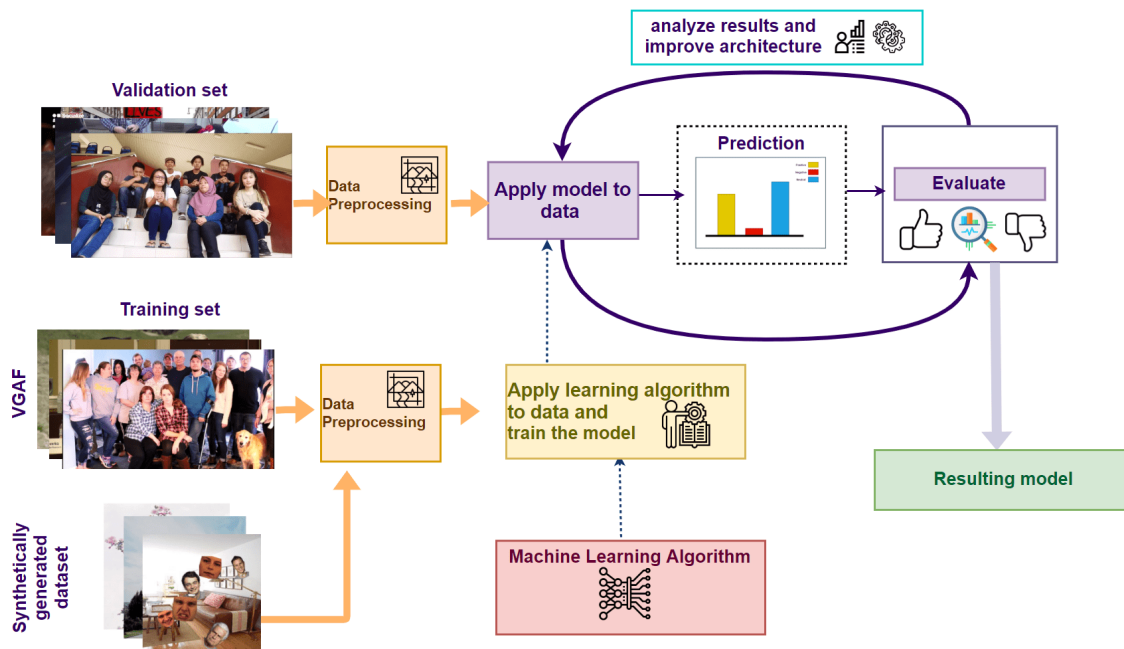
analyze results and improve architecture

Validation set

Data Preprocessing

Apply model to data

Prediction

Positive
Negative
Neutral

Evaluate

Training set

VGAF

Data Preprocessing

Apply learning algorithm to data and train the model

Resulting model

Synthetically generated dataset

Machine Learning Algorithm